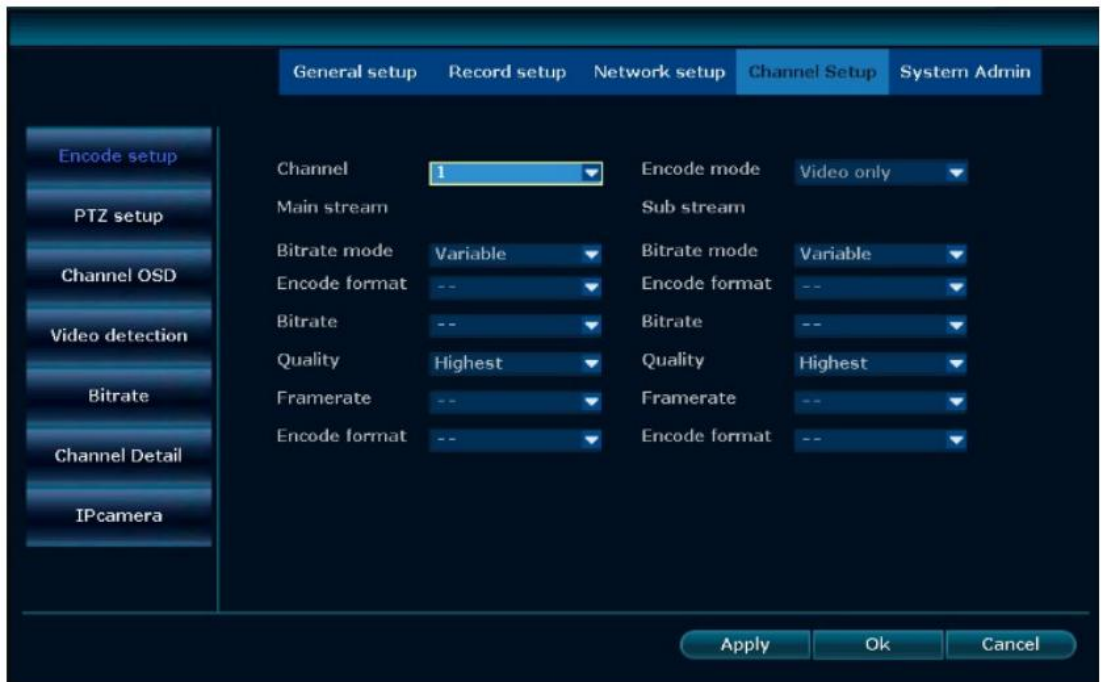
General setup Record setup Network setup Channel Setup System Admin

Encode setup
PTZ setup
Channel OSD
Video detection
Bitrate
Channel Detail
IPcamera

| | | | |
|---|---|---|---|
| Channel | 1 | Encode mode | Video only |
| Main stream | | Sub stream | |
| Bitrate mode | Variable | Bitrate mode | Variable |
| Encode format | -- | Encode format | -- |
| Bitrate | -- | Bitrate | -- |
| Quality | Highest | Quality | Highest |
| Framerate | -- | Framerate | -- |
| Encode format | -- | Encode format | -- |

Apply Ok Cancel